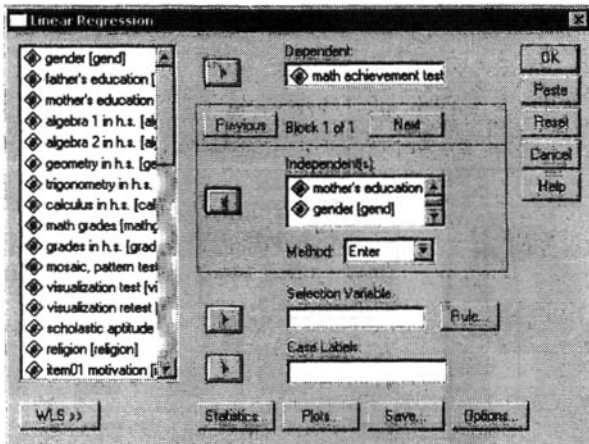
Linear Regression

gender [gend]
father's education [
mother's education
algebra 1 in h.s. [al
algebra 2 in h.s. [al
geometry in h.s. [ge
trigonometry in h.s.
calculus in h.s. [cal
math grades [mathg
grades in h.s. [grad
mosaic, pattern test
visualization test [vi
visualization retest [
scholastic aptitude
religion [religion]
item01 motivation [i

Dependent:
math achievement test

Previous Block 1 of 1 Next

Independent(s):
mother's education
gender [gend]

Method: Enter

Selection Variable:
Rule...

Case Labels:

OK
Paste
Reset
Cancel
Help

WLS >>
Statistics...
Plots...
Save...
Options...